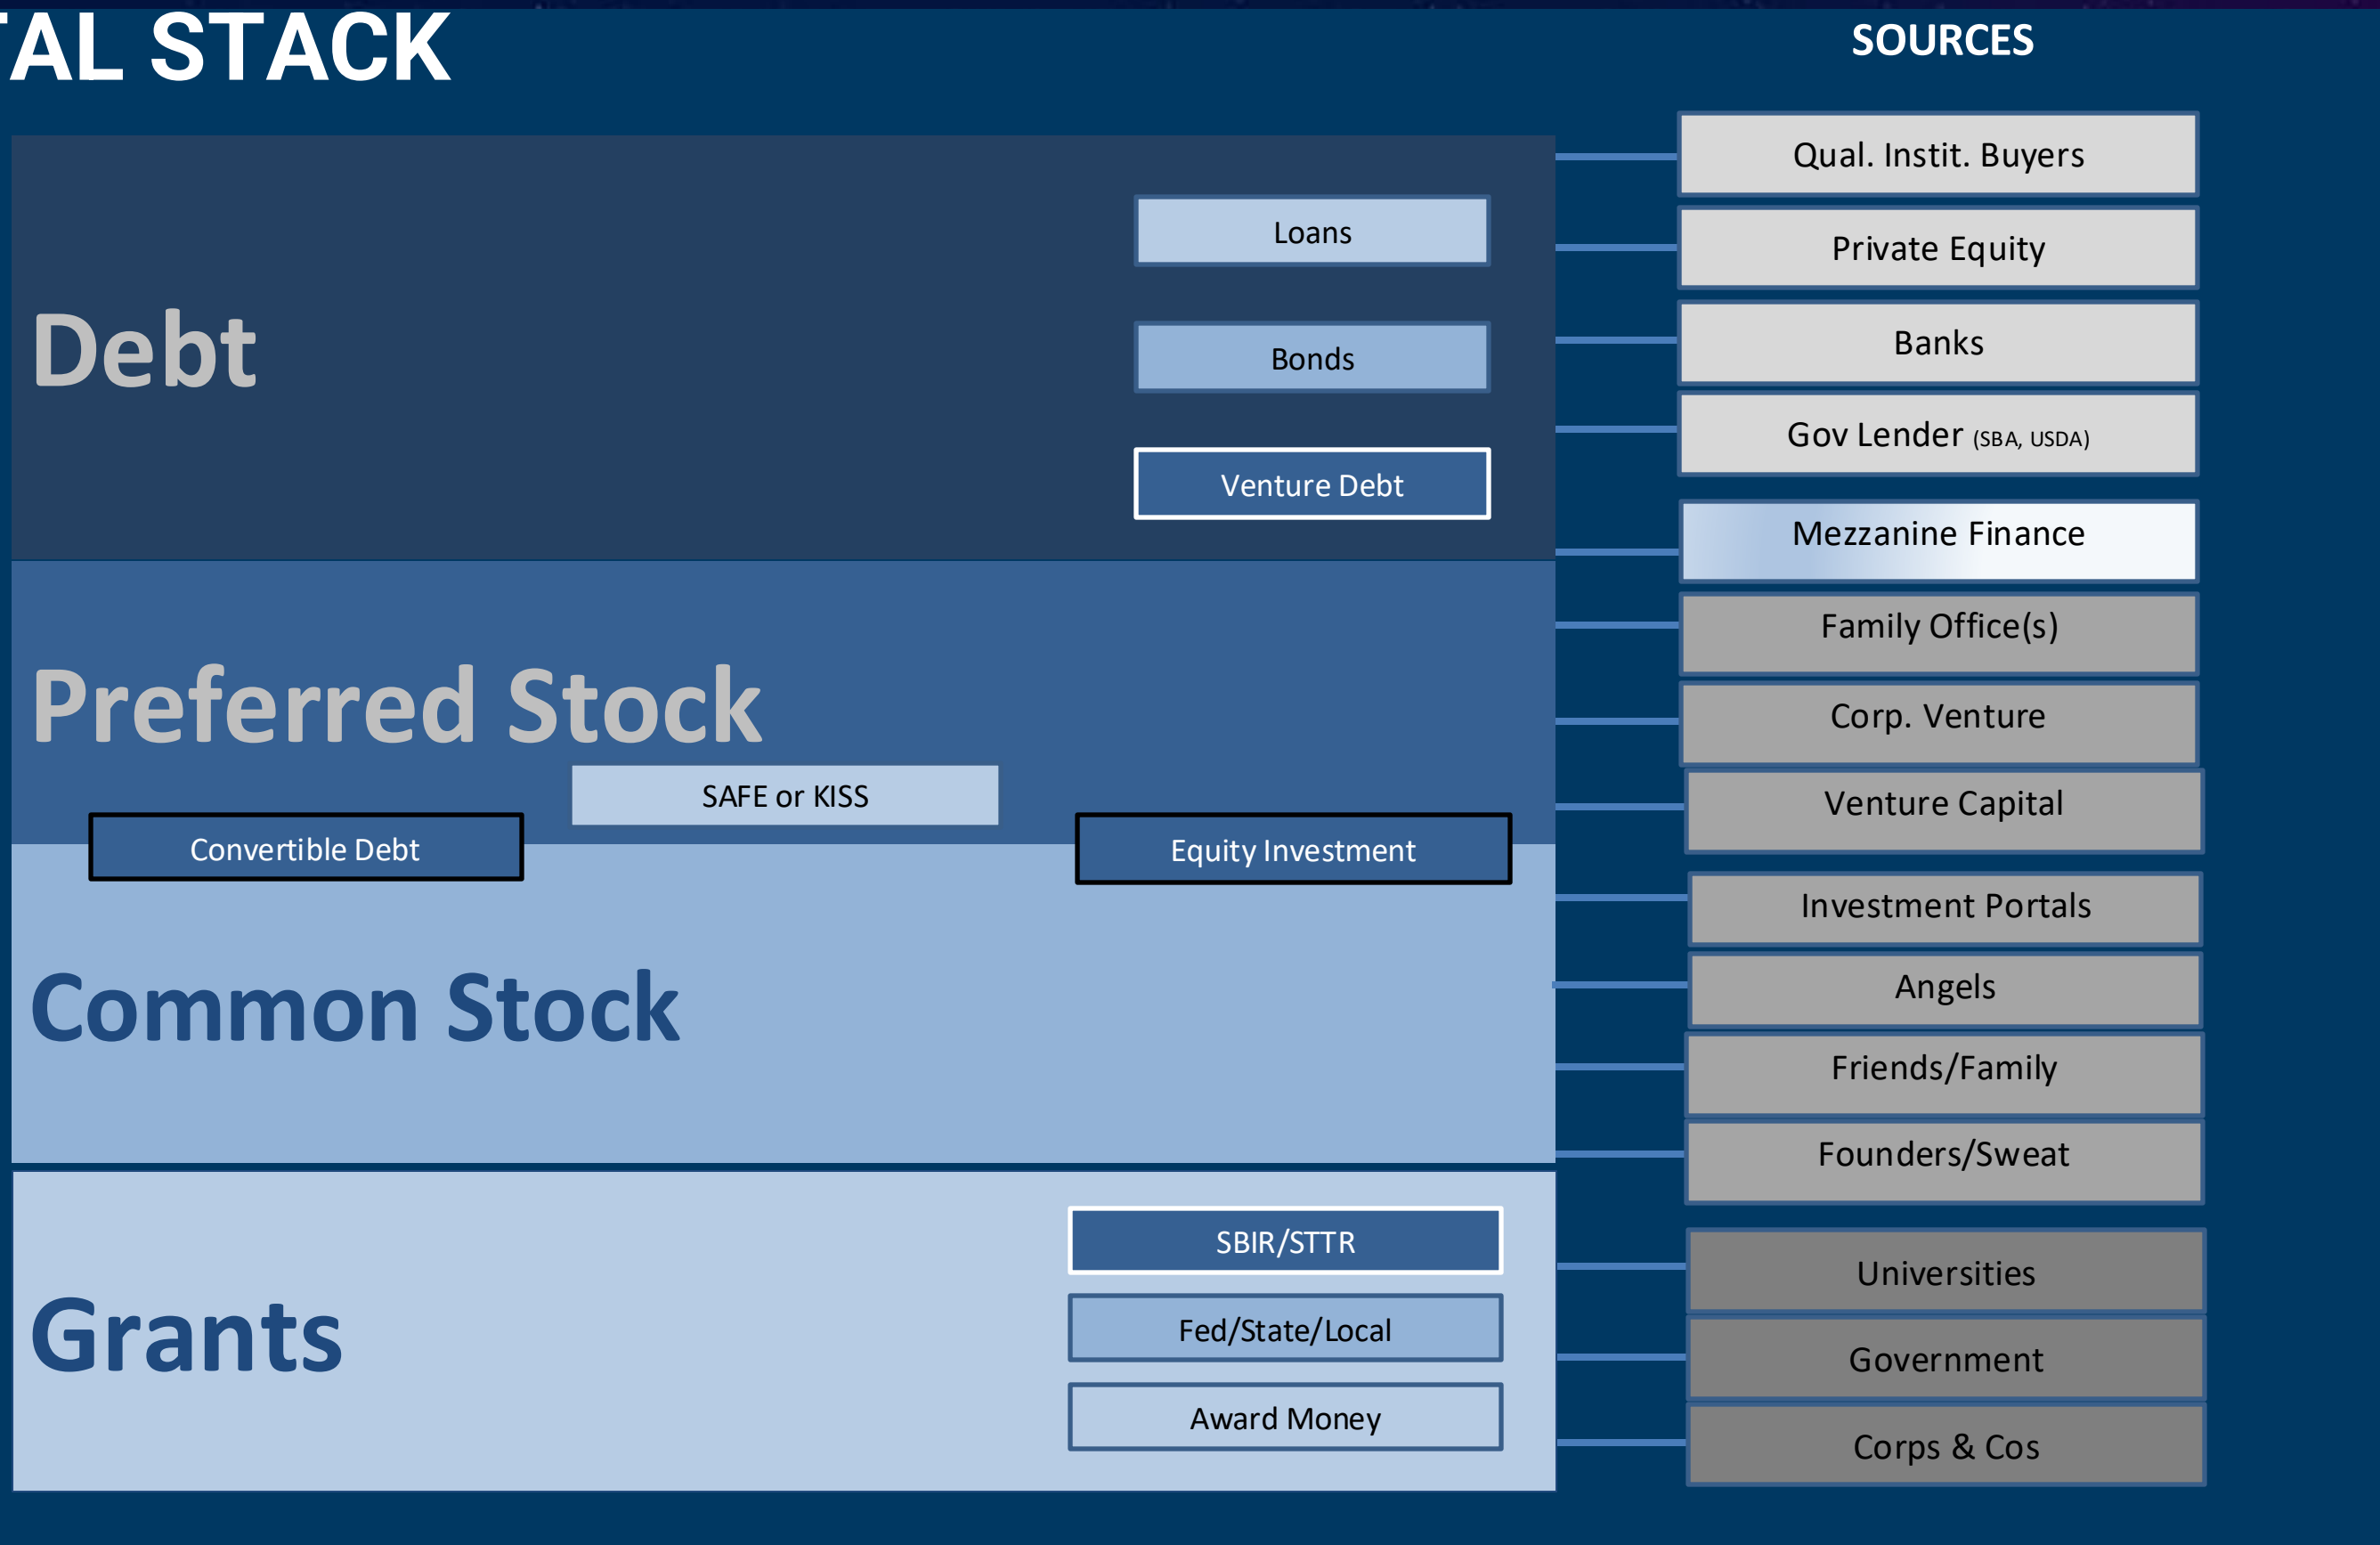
AL STACK

SOURCES

Debt

Loans

Bonds

Venture Debt

Preferred Stock

SAFE or KISS

Convertible Debt

Equity Investment

Common Stock

Grants

SBIR/STTR

Fed/State/Local

Award Money

Qual. Instit. Buyers

Private Equity

Banks

Gov Lender (SBA, USDA)

Mezzanine Finance

Family Office(s)

Corp. Venture

Venture Capital

Investment Portals

Angels

Friends/Family

Founders/Sweat

Universities

Government

Corps & Cos